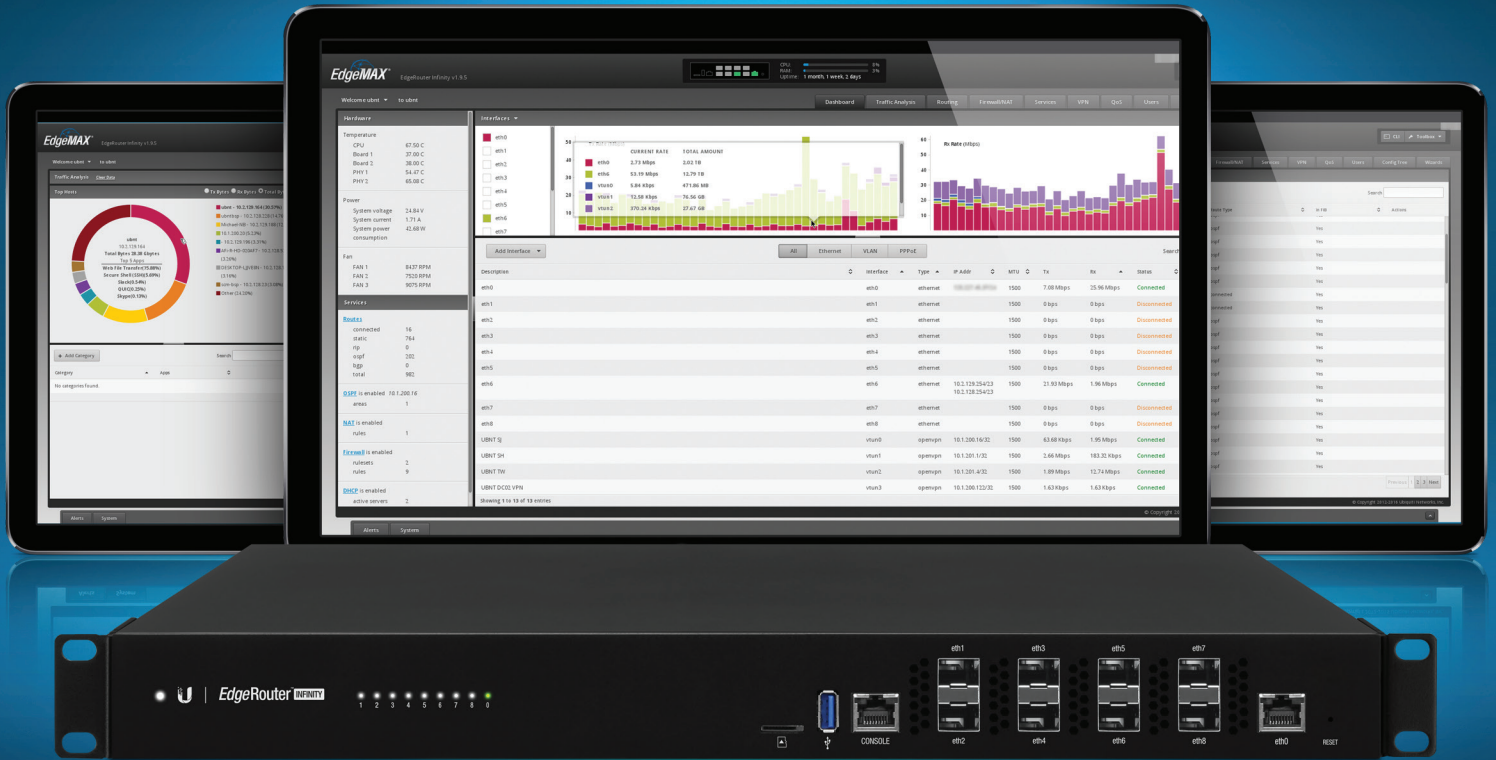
EdgeMAX EdgeRouter Infinity v1.9.5

CPU: 0%
RAM: 3%
Uptime: 1 month, 1 week, 2 days

Welcome ubnt ▾ to ubnt

Dashboard | Traffic Analysis | Routing | Firewall/NAT | Services | VPN | QoS | Users

Hardware

Temperature
CPU 67.50 C
Board 1 37.00 C
Board 2 38.00 C
PHY 1 54.47 C
PHY 2 65.08 C

Power
System voltage 24.84 V
System current 1.71 A
System power consumption 42.68 W

Fan
FAN 1 8437 RPM
FAN 2 7520 RPM
FAN 3 9075 RPM

Services

Routes
connected 16
static 764
rip 0
ospf 202
bgp 0
total 982

OSPF is enabled 10.1.200.16
areas 1

NAT is enabled
rules 1

Firewall is enabled
rulesets 2
rules 9

DHCP is enabled
active servers 2

Interfaces ▾

eth0
eth1
eth2
eth3
eth4
eth5
eth6
eth7

| | CURRENT RATE | TOTAL AMOUNT |
|---|---|---|
| eth0 | 2.73 Mbps | 3.02 TB |
| eth6 | 53.19 Mbps | 12.79 TB |
| vtun0 | 5.84 Kbps | 471.86 MB |
| vtun1 | 12.58 Kbps | 76.56 GB |
| vtun2 | 370.24 Kbps | 27.67 GB |

Rx Rate (Mbps)

Add Interface ▾

All | Ethernet | VLAN | PPPoE

Search

| Description | Interface | Type | IP Addr | MTU | Tx | Rx | Status |
|---|---|---|---|---|---|---|---|
| eth0 | eth0 | ethernet | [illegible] | 1500 | 7.08 Mbps | 25.96 Mbps | Connected |
| eth1 | eth1 | ethernet | | 1500 | 0 bps | 0 bps | Disconnected |
| eth2 | eth2 | ethernet | | 1500 | 0 bps | 0 bps | Disconnected |
| eth3 | eth3 | ethernet | | 1500 | 0 bps | 0 bps | Disconnected |
| eth4 | eth4 | ethernet | | 1500 | 0 bps | 0 bps | Disconnected |
| eth5 | eth5 | ethernet | | 1500 | 0 bps | 0 bps | Disconnected |
| eth6 | eth6 | ethernet | 10.2.129.254/23 10.2.128.254/23 | 1500 | 21.93 Mbps | 1.96 Mbps | Connected |
| eth7 | eth7 | ethernet | | 1500 | 0 bps | 0 bps | Disconnected |
| eth8 | eth8 | ethernet | | 1500 | 0 bps | 0 bps | Disconnected |
| UBNT SJ | vtun0 | openvpn | 10.1.200.16/32 | 1500 | 63.68 Kbps | 1.95 Mbps | Connected |
| UBNT SH | vtun1 | openvpn | 10.1.201.1/32 | 1500 | 2.66 Mbps | 183.32 Kbps | Connected |
| UBNT TW | vtun2 | openvpn | 10.1.201.4/32 | 1500 | 1.89 Mbps | 12.74 Mbps | Connected |
| UBNT DC03 VPN | vtun3 | openvpn | 10.1.200.122/32 | 1500 | 1.63 Kbps | 1.63 Kbps | Connected |

Showing 1 to 13 of 13 entries

© Copyright

Alerts | System

EdgeMAX EdgeRouter Infinity v1.9.5
Welcome ubnt ▾ to ubnt
Traffic Analysis | Clear Data
Top Hosts
Tx Bytes | Rx Bytes | Total Bytes
ubnt
10.2.128.164
Total Bytes 28.38 Gbytes
Top 5 Apps
Web File Transfer(15.88%)
Secure Shell(SSH)(5.69%)
Slack(6.54%)
QUIC(0.25%)
Skype(0.13%)
ubnt - 10.2.128.164 (30.27%)
Michael-NB - 10.2.128.186
10.1.100.20 (5.13%)
- 10.2.128.198 (3.57%)
(3.28%)
DESKTOP
(3.19%)
Other (24.28%)
Add Category
Search
Category | Apps
No categories found.
Alerts | System

CLI | Toolbox ▾
Firewall/NAT | Services | VPN | QoS | Users | Config Tree | Wizards
Search
Type | In Use | Actions
ospf Yes
Connected Yes
Previous 1 2 Next
© Copyright 2012-2016 Ubiquiti Networks, Inc.

U | EdgeRouter INFINITY
1 2 3 4 5 6 7 8 0
CONSOLE
eth1 eth2 eth3 eth4 eth5 eth6 eth7 eth8 eth0
RESET